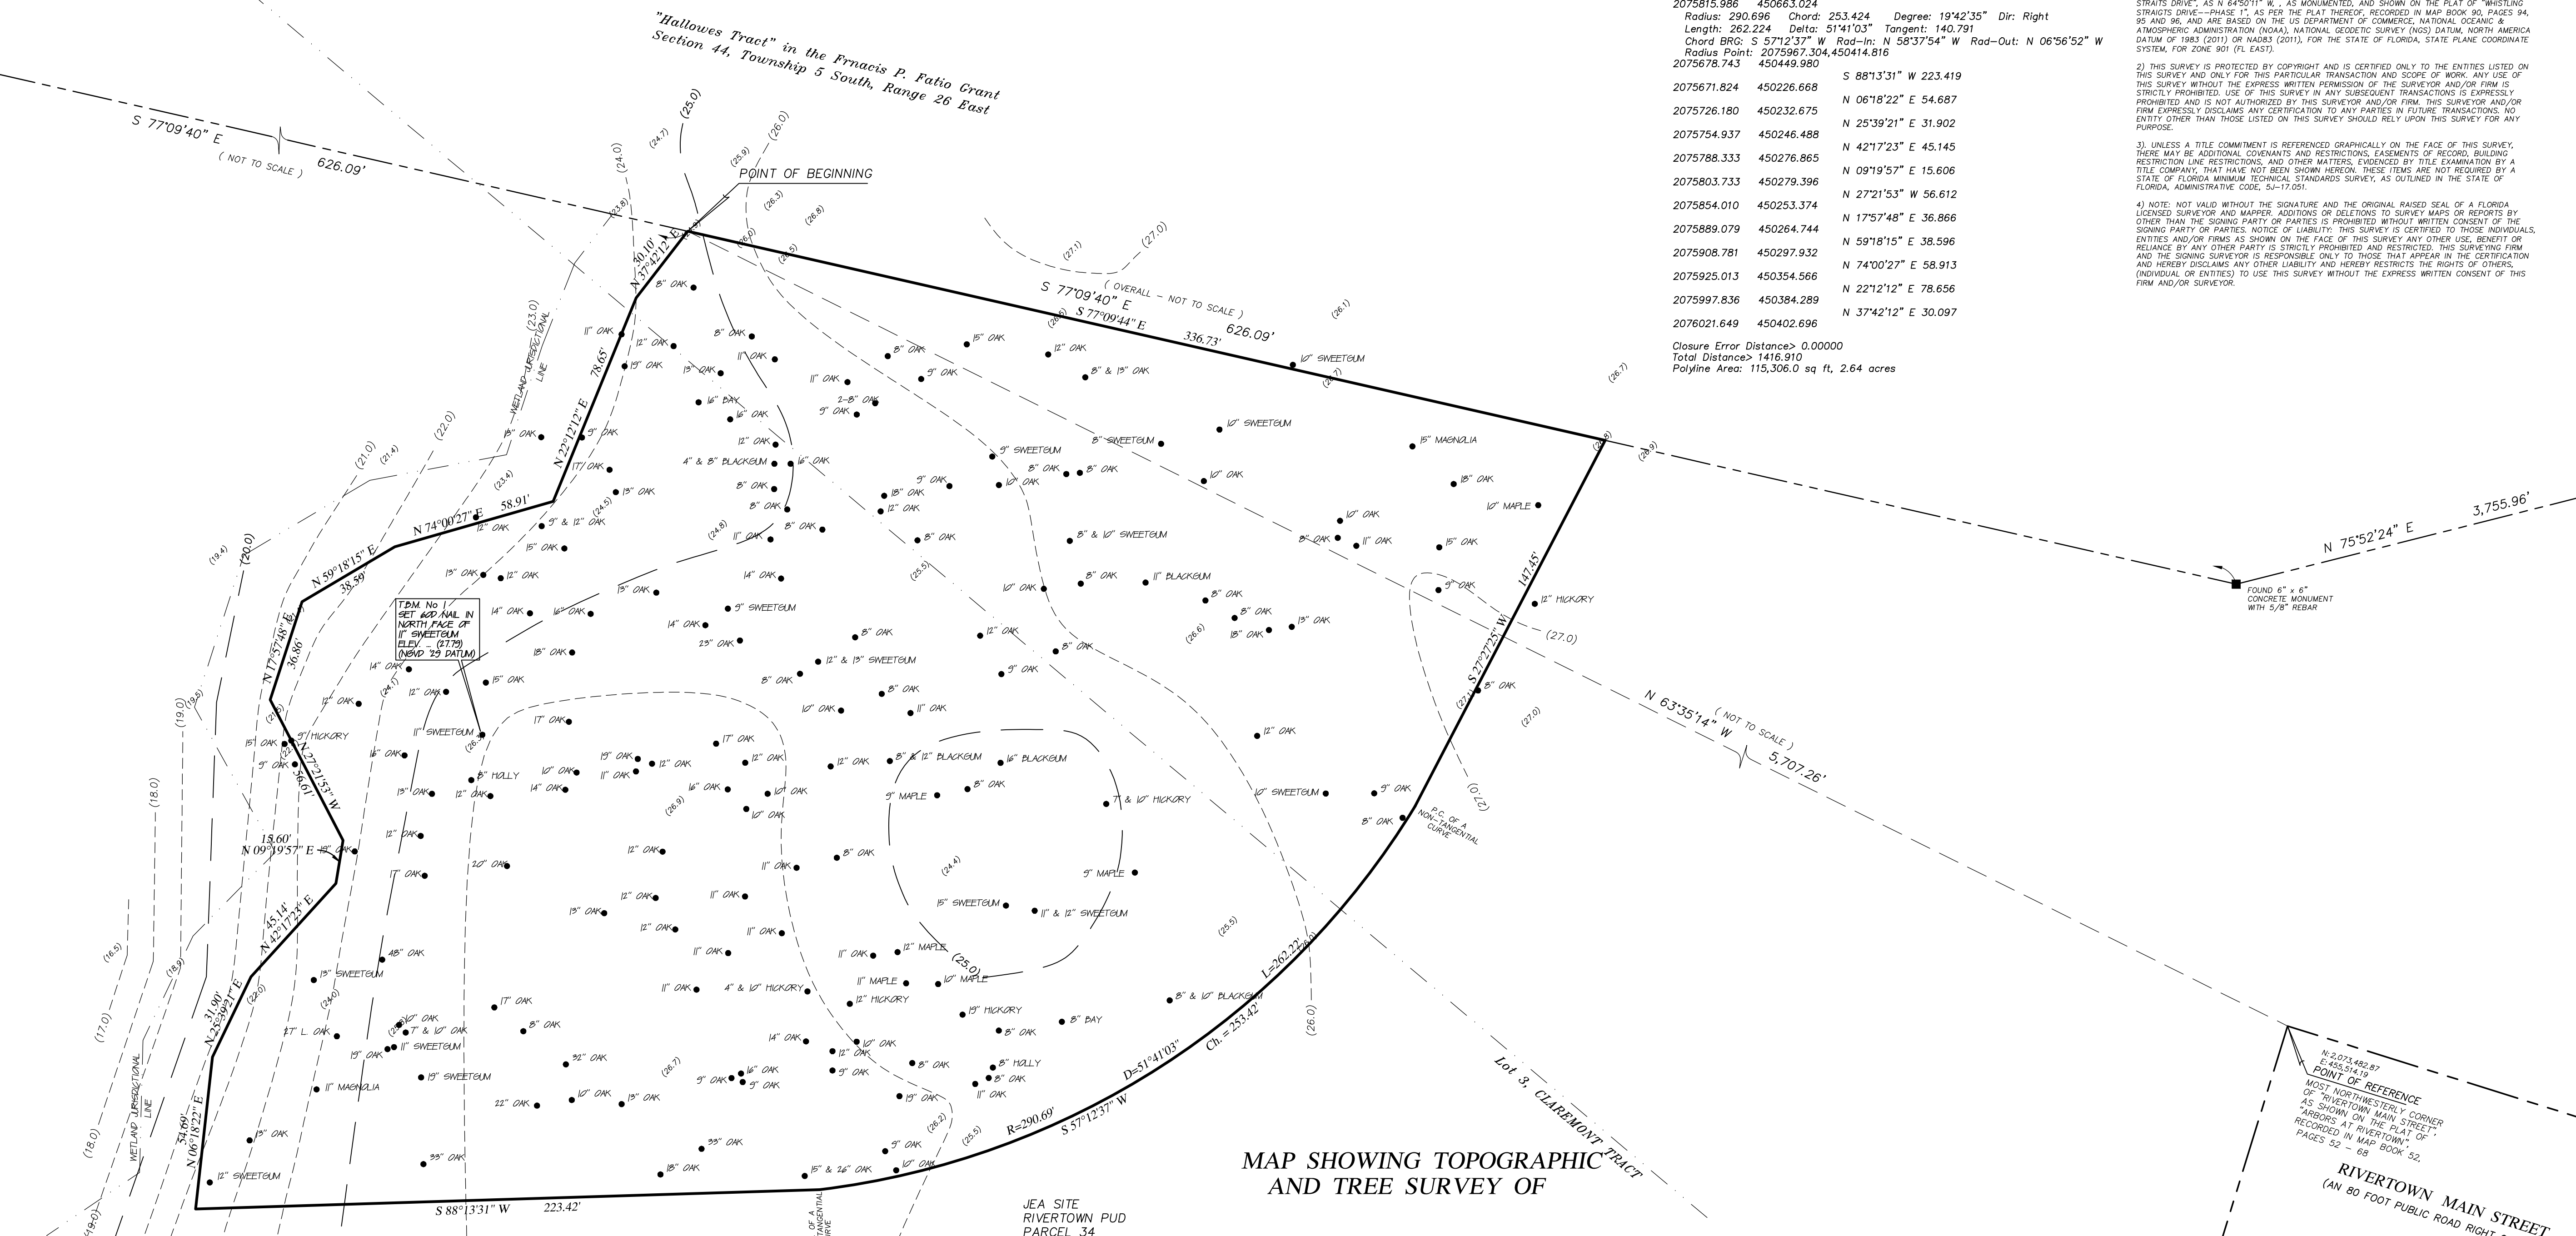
"Hallowes Tract" in the Frnacis P. Fatio Grant
Section 44, Township 5 South, Range 26 East

S 77°09'40" E
( NOT TO SCALE )
626.09'

POINT OF BEGINNING

2075815.986 450663.024
Radius: 290.696 Chord: 253.424 Degree: 19°42'35" Dir: Right
Length: 262.224 Delta: 51°41'03" Tangent: 140.791
Chord BRG: S 57°12'37" W Rad-In: N 58°37'54" W Rad-Out: N 06°56'52" W
Radius Point: 2075967.304,450414.816

| | | |
|---|---|---|
| 2075678.743 | 450449.980 | S 88°13'31" W 223.419 |
| 2075671.824 | 450226.668 | N 06°18'22" E 54.687 |
| 2075726.180 | 450232.675 | N 25°39'21" E 31.902 |
| 2075754.937 | 450246.488 | N 42°17'23" E 45.145 |
| 2075788.333 | 450276.865 | N 09°19'57" E 15.606 |
| 2075803.733 | 450279.396 | N 27°21'53" W 56.612 |
| 2075854.010 | 450253.374 | N 17°57'48" E 36.866 |
| 2075889.079 | 450264.744 | N 59°18'15" E 38.596 |
| 2075908.781 | 450297.932 | N 74°00'27" E 58.913 |
| 2075925.013 | 450354.566 | N 22°12'12" E 78.656 |
| 2075997.836 | 450384.289 | N 37°42'12" E 30.097 |
| 2076021.649 | 450402.696 | |

Closure Error Distance> 0.00000
Total Distance> 1416.910
Polyline Area: 115,306.0 sq ft, 2.64 acres

STRAITS DRIVE", AS N 64°50'11" W , AS MONUMENTED, AND SHOWN ON THE PLAT OF "WHISTLING STRAITS DRIVE--PHASE 1", AS PER THE PLAT THEREOF, RECORDED IN MAP BOOK 90, PAGES 94, 95 AND 96, AND ARE BASED ON THE US DEPARTMENT OF COMMERCE, NATIONAL OCEANIC & ATMOSPHERIC ADMINISTRATION (NOAA), NATIONAL GEODETIC SURVEY (NGS) DATUM, NORTH AMERICA DATUM OF 1983 (2011) OR NAD83 (2011), FOR THE STATE OF FLORIDA, STATE PLANE COORDINATE SYSTEM, FOR ZONE 901 (FL EAST).

2) THIS SURVEY IS PROTECTED BY COPYRIGHT AND IS CERTIFIED ONLY TO THE ENTITIES LISTED ON THIS SURVEY AND ONLY FOR THIS PARTICULAR TRANSACTION AND SCOPE OF WORK. ANY USE OF THIS SURVEY WITHOUT THE EXPRESS WRITTEN PERMISSION OF THE SURVEYOR AND/OR FIRM IS STRICTLY PROHIBITED. USE OF THIS SURVEY IN ANY SUBSEQUENT TRANSACTIONS IS EXPRESSLY PROHIBITED AND IS NOT AUTHORIZED BY THIS SURVEYOR AND/OR FIRM. THIS SURVEYOR AND/OR FIRM EXPRESSLY DISCLAIMS ANY CERTIFICATION TO ANY PARTIES IN FUTURE TRANSACTIONS. NO ENTITY OTHER THAN THOSE LISTED ON THIS SURVEY SHOULD RELY UPON THIS SURVEY FOR ANY PURPOSE.

3). UNLESS A TITLE COMMITMENT IS REFERENCED GRAPHICALLY ON THE FACE OF THIS SURVEY, THERE MAY BE ADDITIONAL COVENANTS AND RESTRICTIONS, EASEMENTS OF RECORD, BUILDING RESTRICTION LINE RESTRICTIONS, AND OTHER MATTERS, EVIDENCED BY TITLE EXAMINATION BY A TITLE COMPANY, THAT HAVE NOT BEEN SHOWN HEREON. THESE ITEMS ARE NOT REQUIRED BY A STATE OF FLORIDA MINIMUM TECHNICAL STANDARDS SURVEY, AS OUTLINED IN THE STATE OF FLORIDA, ADMINISTRATIVE CODE, 5J-17.051.

4) NOTE: NOT VALID WITHOUT THE SIGNATURE AND THE ORIGINAL RAISED SEAL OF A FLORIDA LICENSED SURVEYOR AND MAPPER. ADDITIONS OR DELETIONS TO SURVEY MAPS OR REPORTS BY OTHER THAN THE SIGNING PARTY OR PARTIES IS PROHIBITED WITHOUT WRITTEN CONSENT OF THE SIGNING PARTY OR PARTIES. NOTICE OF LIABILITY: THIS SURVEY IS CERTIFIED TO THOSE INDIVIDUALS, ENTITIES AND/OR FIRMS AS SHOWN ON THE FACE OF THIS SURVEY ANY OTHER USE, BENEFIT OR RELIANCE BY ANY OTHER PARTY IS STRICTLY PROHIBITED AND RESTRICTED. THIS SURVEYING FIRM AND THE SIGNING SURVEYOR IS RESPONSIBLE ONLY TO THOSE THAT APPEAR IN THE CERTIFICATION AND HEREBY DISCLAIMS ANY OTHER LIABILITY AND HEREBY RESTRICTS THE RIGHTS OF OTHERS, (INDIVIDUAL OR ENTITIES) TO USE THIS SURVEY WITHOUT THE EXPRESS WRITTEN CONSENT OF THIS FIRM AND/OR SURVEYOR.

S 77°09'40" E ( OVERALL - NOT TO SCALE ) 626.09'
S 77°09'44" E 336.73'
N 37°42'12" E 30.10'
N 22°12'12" E 78.65'
N 74°00'27" E 58.91'
N 59°18'15" E 38.59'
N 17°57'48" E 36.86'
N 27°21'53" W 56.61'
N 09°19'57" E 15.60'
N 42°17'23" E 45.14'
N 25°39'21" E 31.90'
N 06°18'22" E 54.69'
S 88°13'31" W 223.42'
R=290.69' D=51°41'03" S 57°12'37" W Ch. = 253.42' L=262.22'
S 27°27'25" W 147.45'
WETLAND JURISDICTIONAL LINE
WETLAND JURISDICTIONAL LINE

T.B.M. No 1
SET 60D NAIL IN NORTH FACE OF 11" SWEETGUM
ELEV. = (27.79)
(NGVD '29 DATUM)

N 75°52'24" E 3,755.96'
FOUND 6" x 6" CONCRETE MONUMENT WITH 5/8" REBAR
N 63°35'14" W ( NOT TO SCALE ) 5,707.26'
P.C. OF A NON-TANGENTIAL CURVE
OF A TANGENTIAL CURVE

N:2,073,482.87
E:455,514.19
POINT OF REFERENCE
MOST NORTHWESTERLY CORNER OF "RIVERTOWN MAIN STREET", AS SHOWN ON THE PLAT OF "ARBORS AT RIVERTOWN", RECORDED IN MAP BOOK 52, PAGES 52 - 68

RIVERTOWN MAIN STREET
(AN 80 FOOT PUBLIC ROAD RIGHT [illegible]

Lot 3, CLAREMONT TRACT

MAP SHOWING TOPOGRAPHIC AND TREE SURVEY OF
JEA SITE
RIVERTOWN PUD
PARCEL 34

(25.0) (24.7) (24.0) (25.9) (26.0) (26.3) (26.8) (23.8) (26.0) (26.5) (27.1) (27.0) (26.1) (26.7) (26.7) (26.9) (23.0) (22.0) (21.0) (21.4) (23.4) (24.5) (24.8) (20.0) (19.4) (19.0) (19.5) (25.5) (26.6) (27.0) (27.0) (27.0) (24.1) (26.3) (26.9) (24.4) (25.0) (25.5) (26.0) (18.0) (16.5) (18.9) (22.0) (24.0) (17.0) (18.0) (19.0) (26.7) (26.2) (25.5)

8" OAK 11" OAK 12" OAK 13" OAK 8" OAK 11" OAK 13" OAK 16" BAY 16" OAK 11" OAK 2-8" OAK 9" OAK 8" OAK 15" OAK 12" OAK 5" OAK 8" & 13" OAK 10" SWEETGUM 13" OAK 9" OAK 17" OAK 12" OAK 4" & 8" BLACKGUM 16" OAK 8" OAK 8" OAK 13" OAK 9" & 12" OAK 12" OAK 11" OAK 8" OAK 15" OAK 9" SWEETGUM 8" SWEETGUM 10" SWEETGUM 15" MAGNOLIA 8" OAK 8" OAK 10" OAK 5" OAK 10" OAK 18" OAK 12" OAK 8" OAK 18" OAK 10" MAPLE 10" OAK 8" OAK 11" OAK 15" OAK 8" & 10" SWEETGUM 13" OAK 12" OAK 14" OAK 13" OAK 14" OAK 16" OAK 8" OAK 11" BLACKGUM 10" OAK 9" OAK 12" HICKORY 8" OAK 8" OAK 13" OAK 18" OAK 9" SWEETGUM 14" OAK 23" OAK 8" OAK 12" OAK 18" OAK 12" & 13" SWEETGUM 8" OAK 9" OAK 14" OAK 12" OAK 15" OAK 8" OAK 8" OAK 10" OAK 11" OAK 12" OAK 11" SWEETGUM 17" OAK 9" HICKORY 15" OAK 9" OAK 8" OAK 17" OAK 19" OAK 12" OAK 12" OAK 8" HOLLY 10" OAK 11" OAK 12" OAK 8" & 12" BLACKGUM 16" BLACKGUM 12" OAK 13" OAK 14" OAK 16" OAK 10" OAK 10" OAK 9" MAPLE 8" OAK 7" & 10" HICKORY 10" SWEETGUM 5" OAK 8" OAK 12" OAK 12" OAK 20" OAK 8" OAK 11" OAK 17" OAK 9" MAPLE 12" OAK 11" OAK 15" SWEETGUM 11" & 12" SWEETGUM 13" OAK 12" OAK 11" OAK 11" OAK 11" OAK 12" MAPLE 48" OAK 13" SWEETGUM 11" OAK 4" & 10" HICKORY 11" MAPLE 10" MAPLE 12" HICKORY 8" & 10" BLACKGUM 19" HICKORY 8" OAK 8" BAY 17" OAK 10" OAK 7" & 10" OAK 8" OAK 27" L. OAK 11" SWEETGUM 19" OAK 14" OAK 32" OAK 10" OAK 12" OAK 9" OAK 8" OAK 8" HOLLY 8" OAK 11" OAK 11" MAGNOLIA 19" SWEETGUM 5" OAK 16" OAK 5" OAK 22" OAK 10" OAK 13" OAK 19" OAK 13" OAK 33" OAK 5" OAK 10" OAK 12" SWEETGUM 33" OAK 18" OAK 15" & 26" OAK